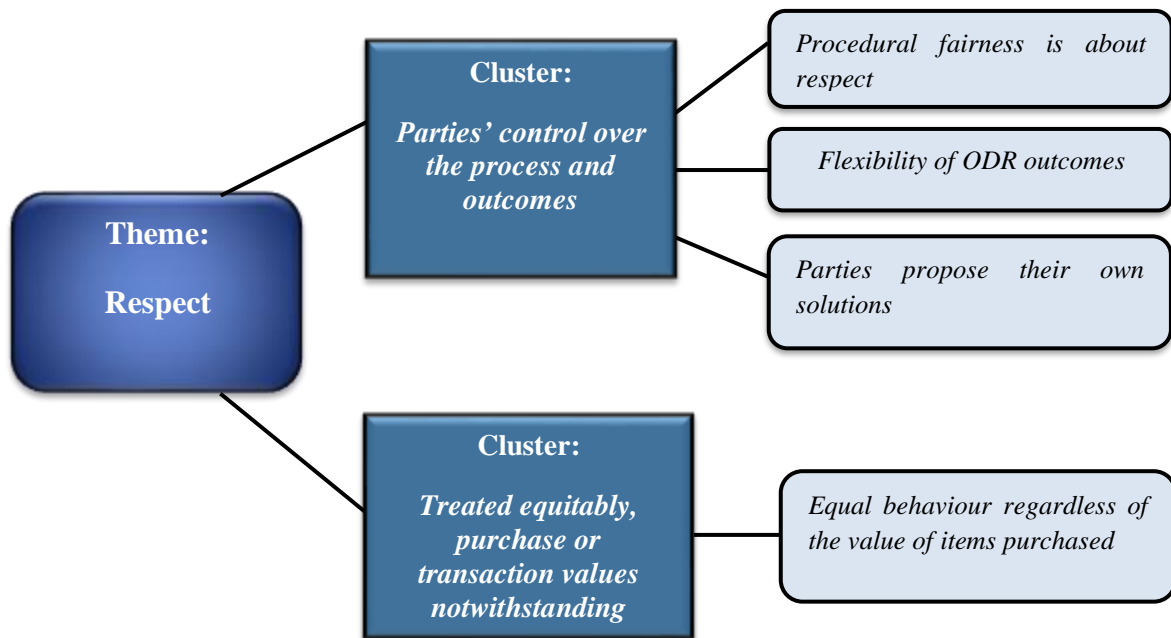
Theme:

Respect

Cluster:

Parties' control over the process and outcomes

Procedural fairness is about respect

Flexibility of ODR outcomes

Parties propose their own solutions

Cluster:

Treated equitably, purchase or transaction values notwithstanding

Equal behaviour regardless of the value of items purchased